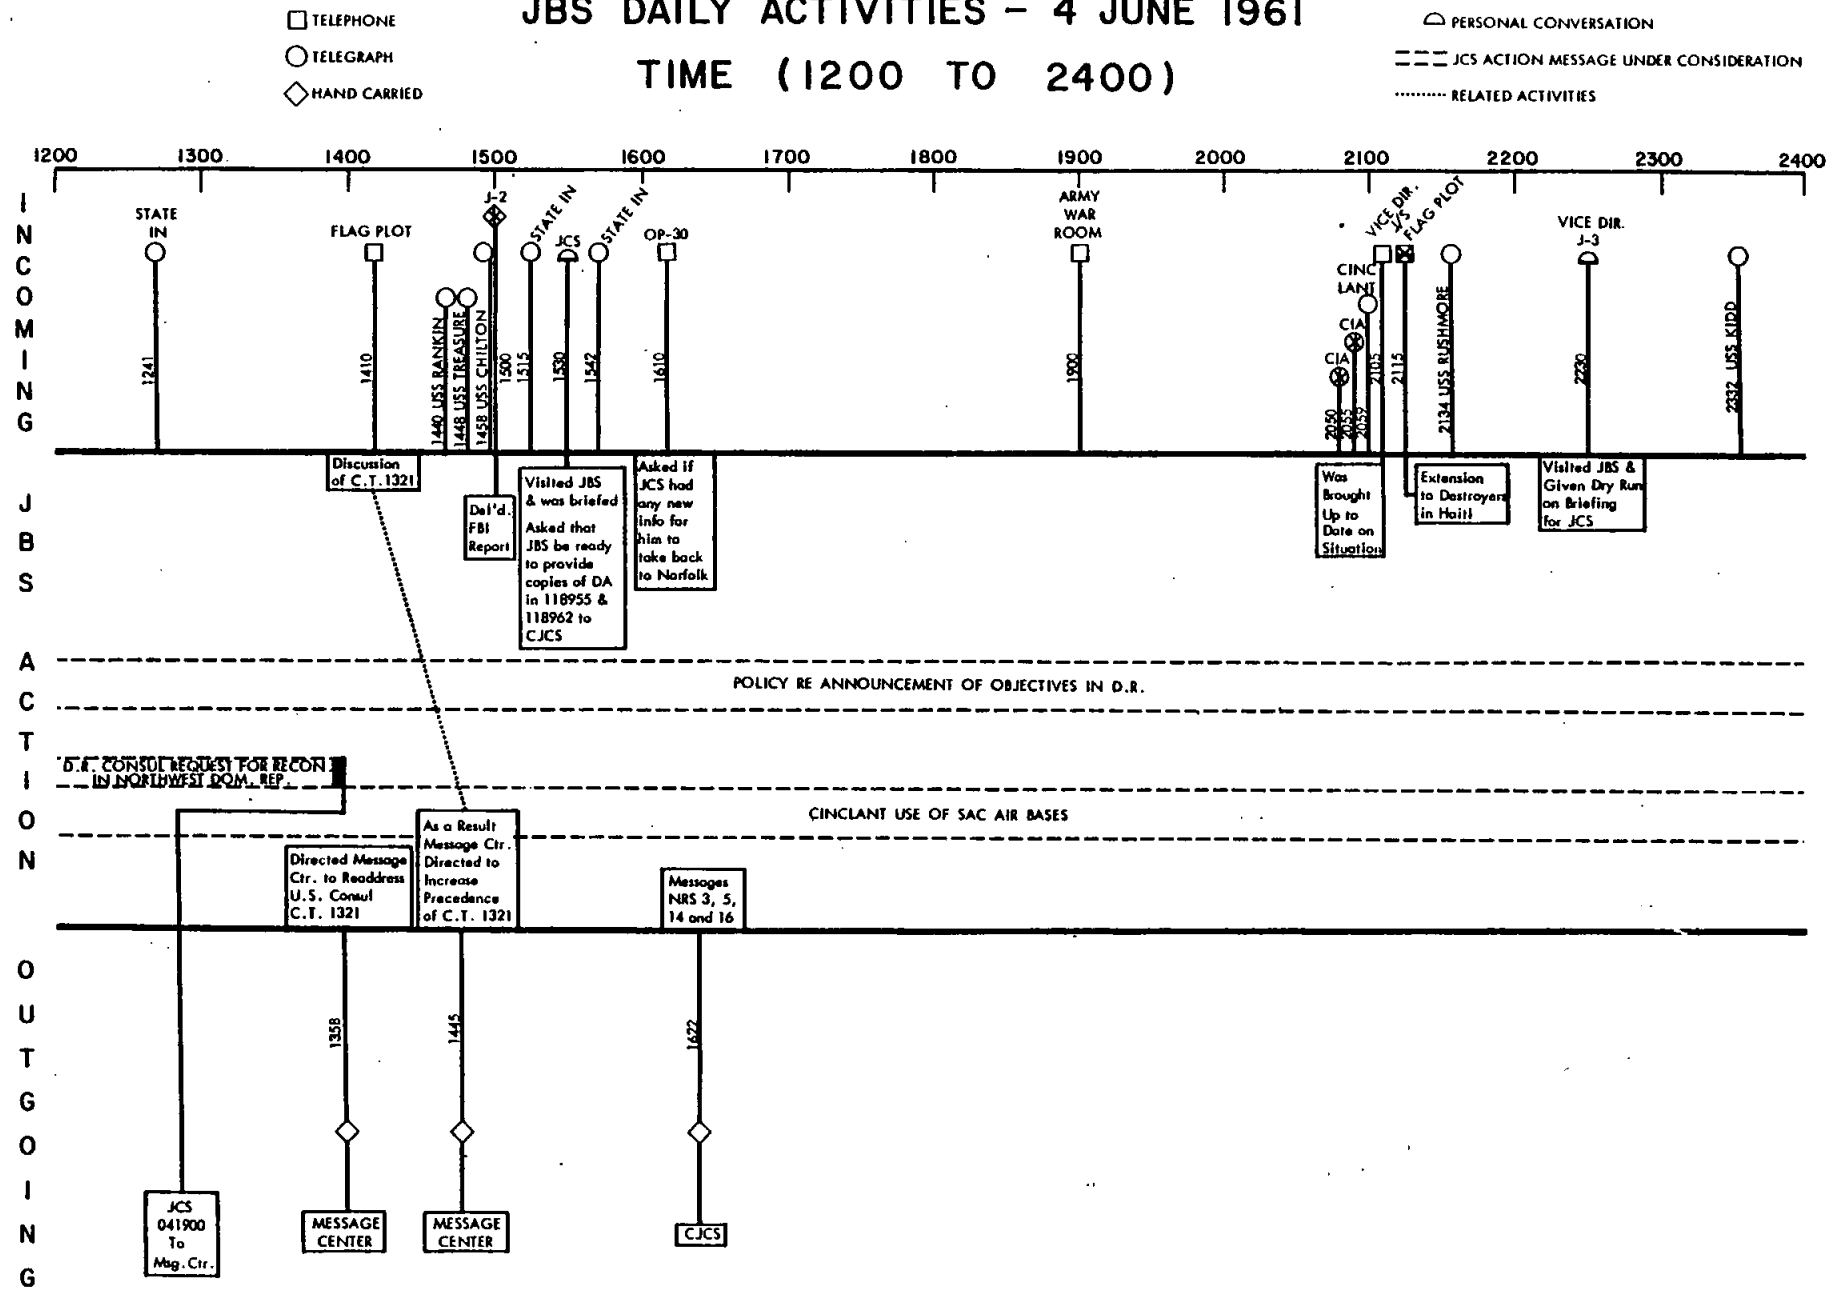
TELEPHONE
TELEGRAPH
HAND CARRIED

JBS DAILY ACTIVITIES – 4 JUNE 1961
TIME (1200 TO 2400)

PERSONAL CONVERSATION
JCS ACTION MESSAGE UNDER CONSIDERATION
RELATED ACTIVITIES

1200 1300 1400 1500 1600 1700 1800 1900 2000 2100 2200 2300 2400

INCOMING

STATE IN
1241
FLAG PLOT
1410
1440 USS RANKIN
1448 USS TREASURE
1458 USS CHILTON
J-2
1500
STATE IN
1515
JCS
1530
STATE IN
1542
OP-30
1610
ARMY WAR ROOM
1900
CIA
2050
CIA
2055
CINC LANT
2057
VICE DIR. J/S
2105
FLAG PLOT
2115
2134 USS RUSHMORE
VICE DIR. J-3
2230
2332 USS KIDD

JBS

Discussion of C.T. 1321
Del'd. FBI Report
Visited JBS & was briefed
Asked that JBS be ready to provide copies of DA in 118955 & 118962 to CJCS
Asked if JCS had any new info for him to take back to Norfolk
Was Brought Up to Date on Situation
Extension to Destroyers in Haiti
Visited JBS & Given Dry Run on Briefing for JCS

ACTION

POLICY RE ANNOUNCEMENT OF OBJECTIVES IN D.R.
D.R. CONSUL REQUEST FOR RECON IN NORTHWEST DOM. REP.
CINCLANT USE OF SAC AIR BASES
Directed Message Ctr. to Readdress U.S. Consul C.T. 1321
As a Result Message Ctr. Directed to Increase Precedence of C.T. 1321
Messages NRS 3, 5, 14 and 16

OUTGOING

1358
1445
1672
JCS 041900 To Msg. Ctr.
MESSAGE CENTER
MESSAGE CENTER
CJCS